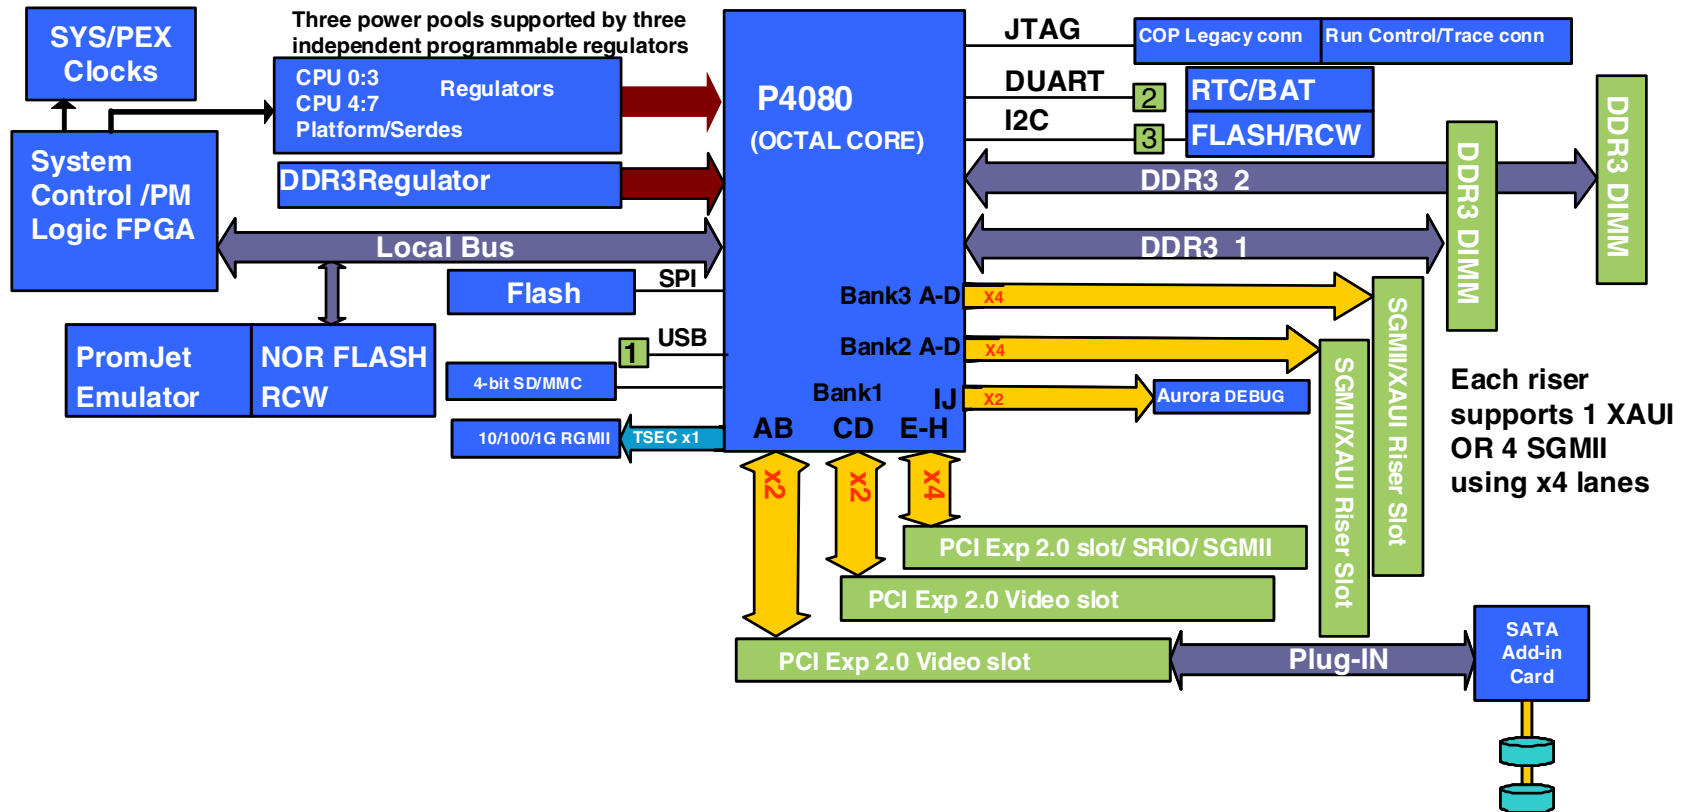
SYS/PEX Clocks

Three power pools supported by three independent programmable regulators

CPU 0:3
CPU 4:7
Platform/Serdes
Regulators

System Control /PM Logic FPGA

DDR3Regulator

P4080
(OCTAL CORE)

JTAG
COP Legacy conn
Run Control/Trace conn

DUART
2
RTC/BAT
I2C
3
FLASH/RCW

DDR3 DIMM
DDR3 DIMM

DDR3 2
DDR3 1

Local Bus

Flash
SPI

PromJet Emulator
NOR FLASH RCW

USB
1
4-bit SD/MMC
10/100/1G RGMII
TSEC x1

Bank3 A-D
X4
Bank2 A-D
X4
Bank1
IJ
X2
Aurora DEBUG

AB
CD
E-H
x2
x2
x4

SGMII/XAUI Riser Slot
SGMII/XAUI Riser Slot

Each riser supports 1 XAUI OR 4 SGMII using x4 lanes

PCI Exp 2.0 slot/ SRIO/ SGMII
PCI Exp 2.0 Video slot
PCI Exp 2.0 Video slot
Plug-IN
SATA Add-in Card